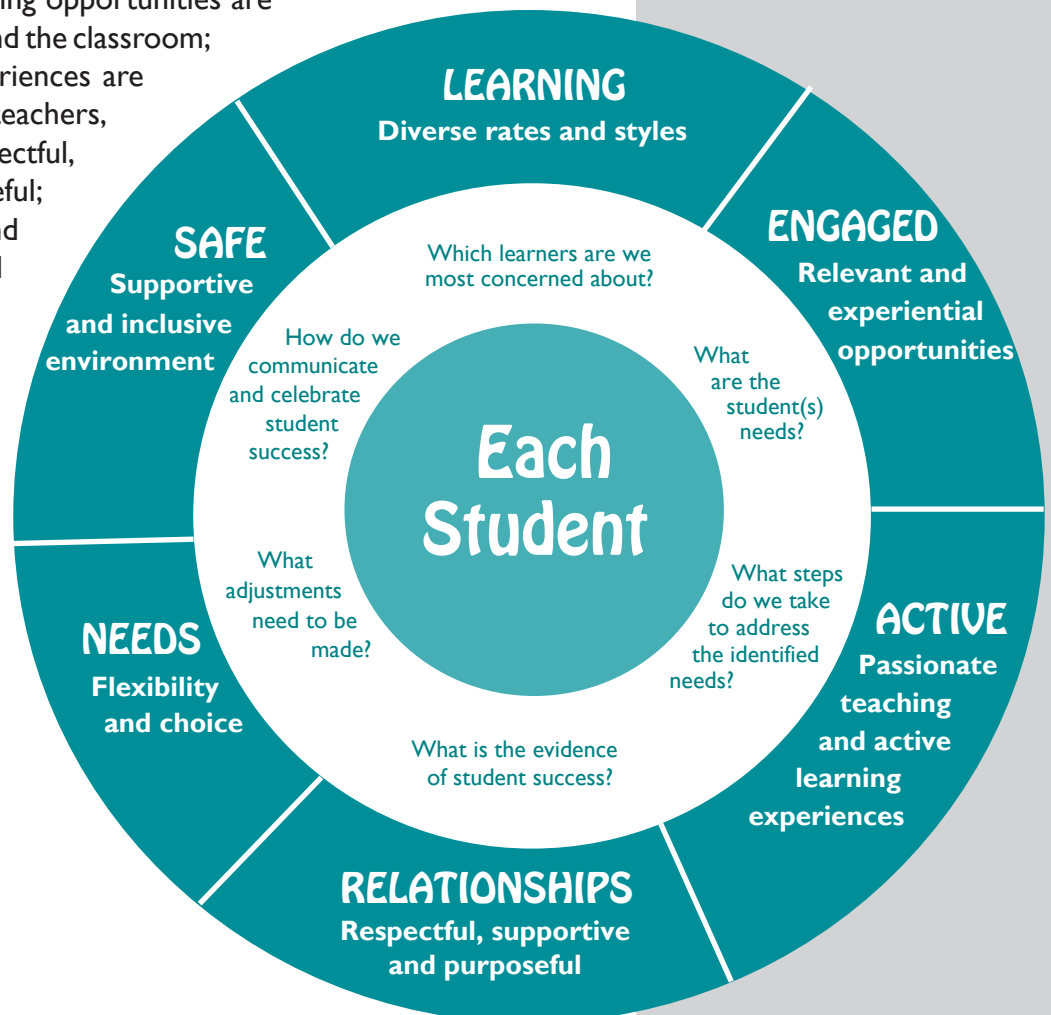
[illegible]ing opportunities are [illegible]nd the classroom; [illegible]riences are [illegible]eachers, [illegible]ectful, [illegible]eful; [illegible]d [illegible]

LEARNING
Diverse rates and styles

ENGAGED
Relevant and experiential opportunities

ACTIVE
Passionate teaching and active learning experiences

RELATIONSHIPS
Respectful, supportive and purposeful

NEEDS
Flexibility and choice

SAFE
Supportive and inclusive environment

Which learners are we most concerned about?

What are the student(s) needs?

What steps do we take to address the identified needs?

What is the evidence of student success?

What adjustments need to be made?

How do we communicate and celebrate student success?

Each Student